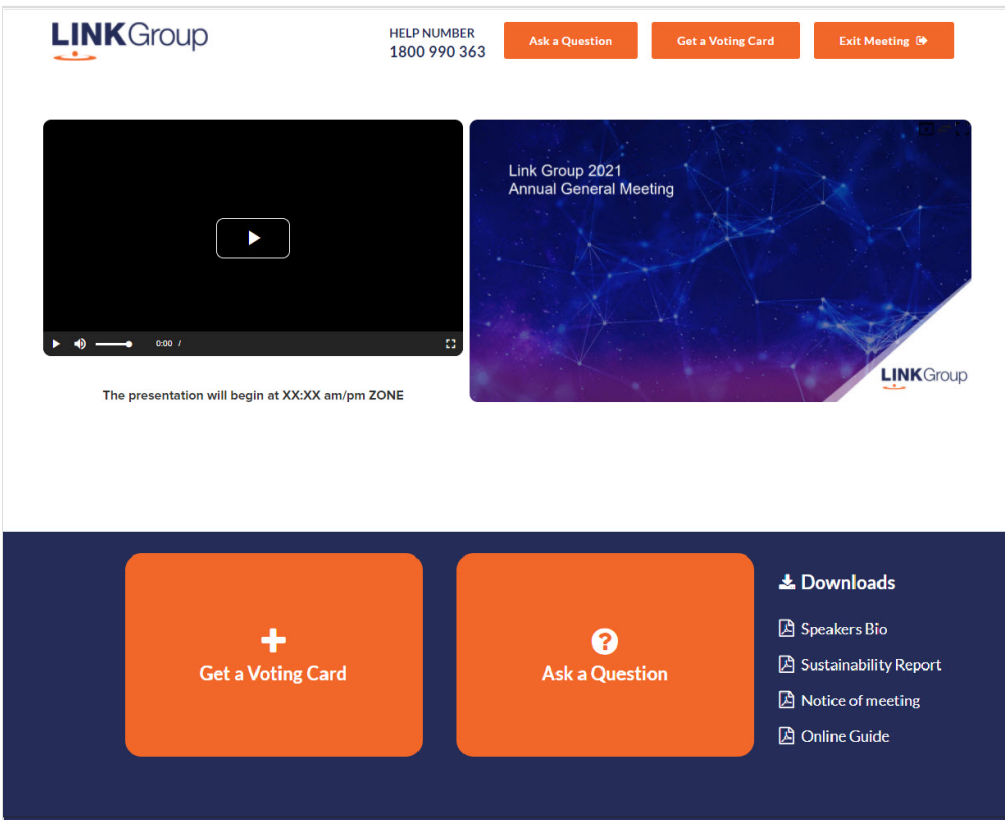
LINKGroup

HELP NUMBER
1800 990 363

Ask a Question

Get a Voting Card

Exit Meeting

0:00 /

The presentation will begin at XX:XX am/pm ZONE

Link Group 2021
Annual General Meeting

LINKGroup

Get a Voting Card

Ask a Question

Downloads

Speakers Bio

Sustainability Report

Notice of meeting

Online Guide